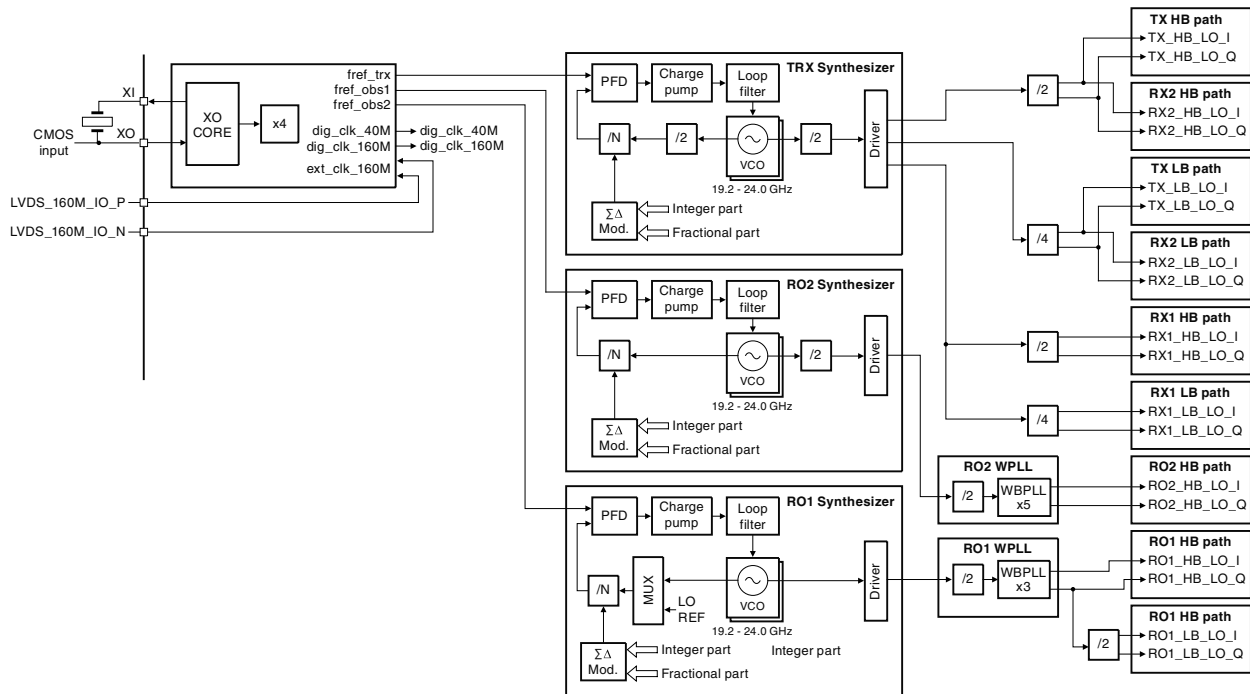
XI
XO
CMOS input
XO CORE
x4
fref_trx
fref_obs1
fref_obs2
dig_clk_40M
dig_clk_160M
dig_clk_40M
dig_clk_160M
ext_clk_160M
LVDS_160M_IO_P
LVDS_160M_IO_N

TRX Synthesizer
PFD
Charge pump
Loop filter
/N
/2
VCO
/2
Driver
19.2 - 24.0 GHz
ΣΔ Mod.
Integer part
Fractional part

RO2 Synthesizer
PFD
Charge pump
Loop filter
/N
VCO
/2
Driver
19.2 - 24.0 GHz
ΣΔ Mod.
Integer part
Fractional part

RO1 Synthesizer
PFD
Charge pump
Loop filter
/N
MUX
LO REF
VCO
Driver
19.2 - 24.0 GHz
ΣΔ Mod.
Integer part
Integer part
Fractional part

/2
/4
/2
/4

RO2 WPLL
/2
WBPLL x5

RO1 WPLL
/2
WBPLL x3
/2

TX HB path
TX_HB_LO_I
TX_HB_LO_Q
RX2 HB path
RX2_HB_LO_I
RX2_HB_LO_Q
TX LB path
TX_LB_LO_I
TX_LB_LO_Q
RX2 LB path
RX2_LB_LO_I
RX2_LB_LO_Q
RX1 HB path
RX1_HB_LO_I
RX1_HB_LO_Q
RX1 LB path
RX1_LB_LO_I
RX1_LB_LO_Q
RO2 HB path
RO2_HB_LO_I
RO2_HB_LO_Q
RO1 HB path
RO1_HB_LO_I
RO1_HB_LO_Q
RO1 HB path
RO1_LB_LO_I
RO1_LB_LO_Q